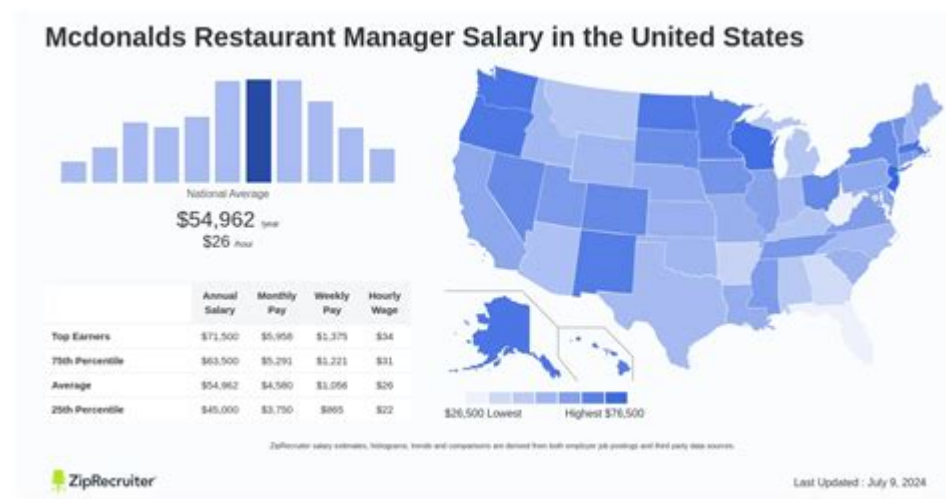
Mcdonalds Restaurant Manager Salary in the United States

National Average

$54,962 /year

$26 /hour

| | Annual Salary | Monthly Pay | Weekly Pay | Hourly Wage |
|---|---|---|---|---|
| Top Earners | $71,500 | $5,958 | $1,375 | $34 |
| 75th Percentile | $63,500 | $5,291 | $1,221 | $31 |
| Average | $54,962 | $4,580 | $1,056 | $26 |
| 25th Percentile | $45,000 | $3,750 | $865 | $22 |

$26,500 Lowest

Highest $76,500

ZipRecruiter salary estimates, histograms, trends and comparisons are derived from both employer job postings and third party data sources.

ZipRecruiter

Last Updated : July 9, 2024